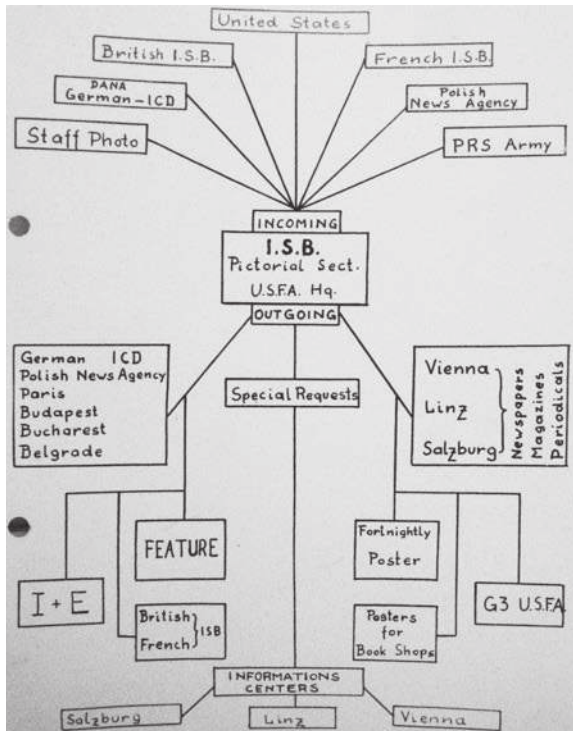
United States

British I.S.B.

French I.S.B.

DANA
German-ICD

Polish
News Agency

Staff Photo

PRS Army

INCOMING

I.S.B.
Pictorial Sect.
U.S.F.A. Hq.

OUTGOING

German ICD
Polish News Agency
Paris
Budapest
Bucharest
Belgrade

Special Requests

Vienna
Linz
Salzburg
Newspapers
Magazines
Periodicals

FEATURE

I + E

British
French
ISB

Fortnightly
Poster

Posters
for
Book Shops

G3 U.S.F.A.

INFORMATIONS
CENTERS

Salzburg

Linz

Vienna